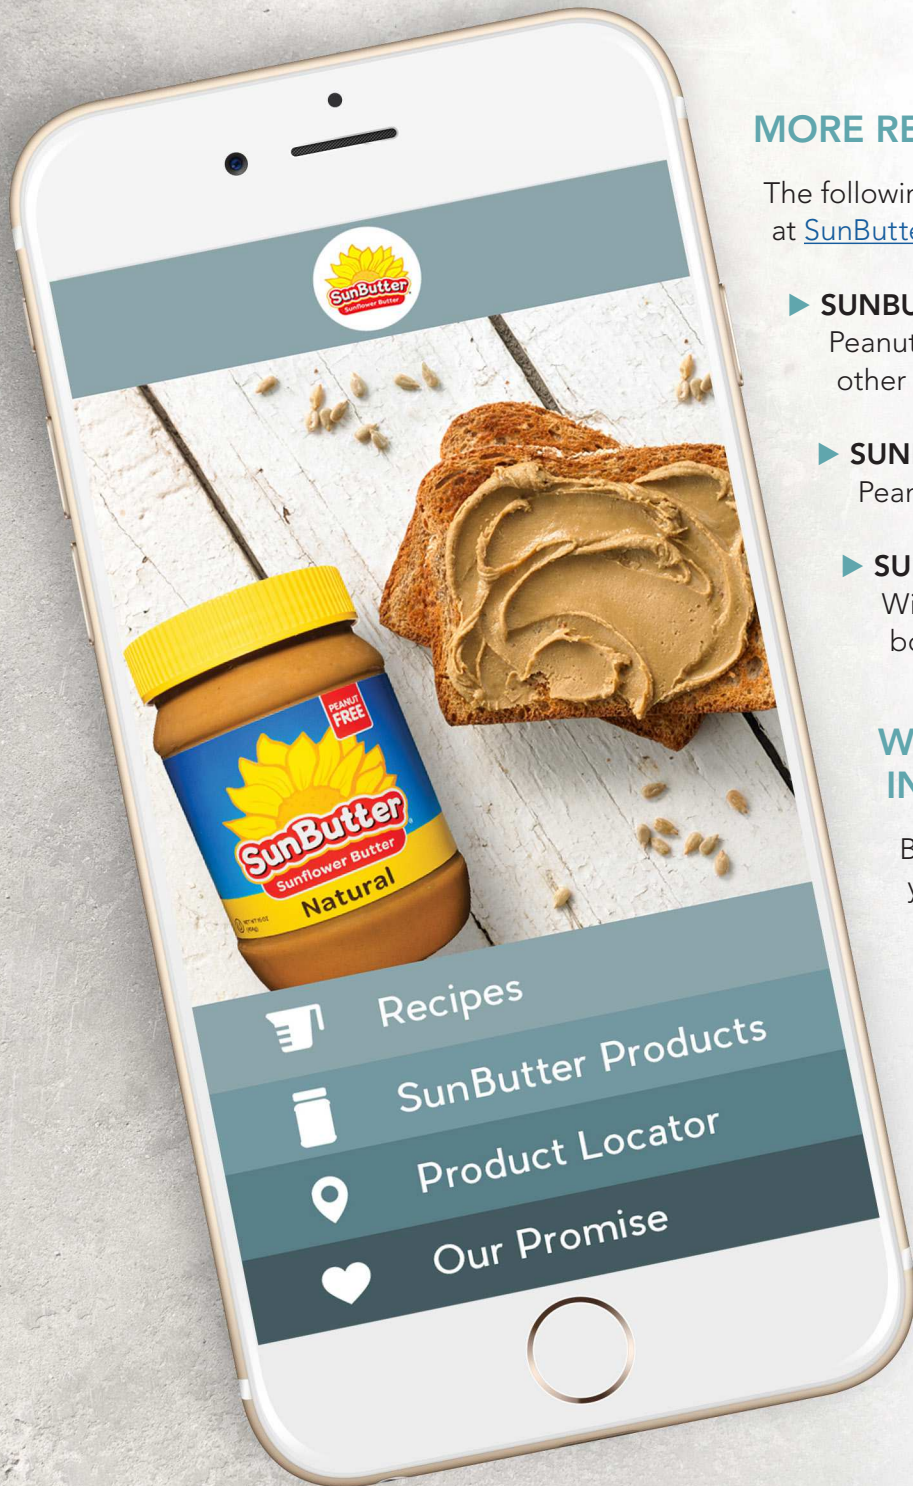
MORE RE

The followin at SunButte

SUNBU Peanut other

SUN Pear

SU Wi bo

W IN

B y

SunButter Sunflower Butter

PEANUT FREE

SunButter Sunflower Butter Natural

NET WT

Recipes

SunButter Products

Product Locator

Our Promise